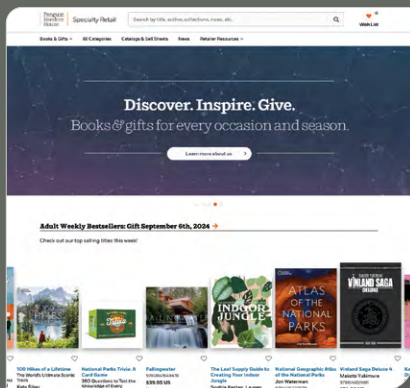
Penguin Random House | Specialty Retail

Search by title, author, collections, more, etc.

Wish List

Books & Gifts | All Categories | Catalogs & Sell Sheets | News | Retailer Resources

Discover. Inspire. Give.

Books & gifts for every occasion and season.

Learn more about us

Adult Weekly Bestsellers: Gift September 6th, 2024 →

Check out our top selling titles this week!

100 Hikes of a Lifetime: The World's Ultimate Scenic Trails
Kate Siber

National Parks Trivia: A Card Game
365 Questions to Test the Knowledge of Every

Fallingwater
$39.95 US

INDOOR JUNGLE
The Leaf Supply Guide to Creating Your Indoor Jungle

ATLAS OF THE NATIONAL PARKS
National Geographic Atlas of the National Parks
Jon Waterman

VINLAND SAGA
Vinland Saga Deluxe 4
Makoto Yukimura